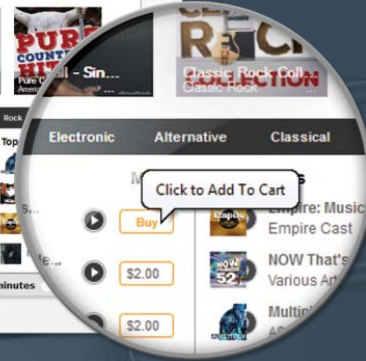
PURE COUNTRY HITS

Pure C

Americ

al - Sin

CLASSIC ROCK COLLECTION

Classic Rock Coll

Classic Rock

Rock

Top

s

re

inutes

Electronic

Alternative

Classical

M

Click to Add To Cart

s

Buy

$2.00

$2.00

Empire: Music

Empire Cast

NOW That's

Various Art

Multi

AS